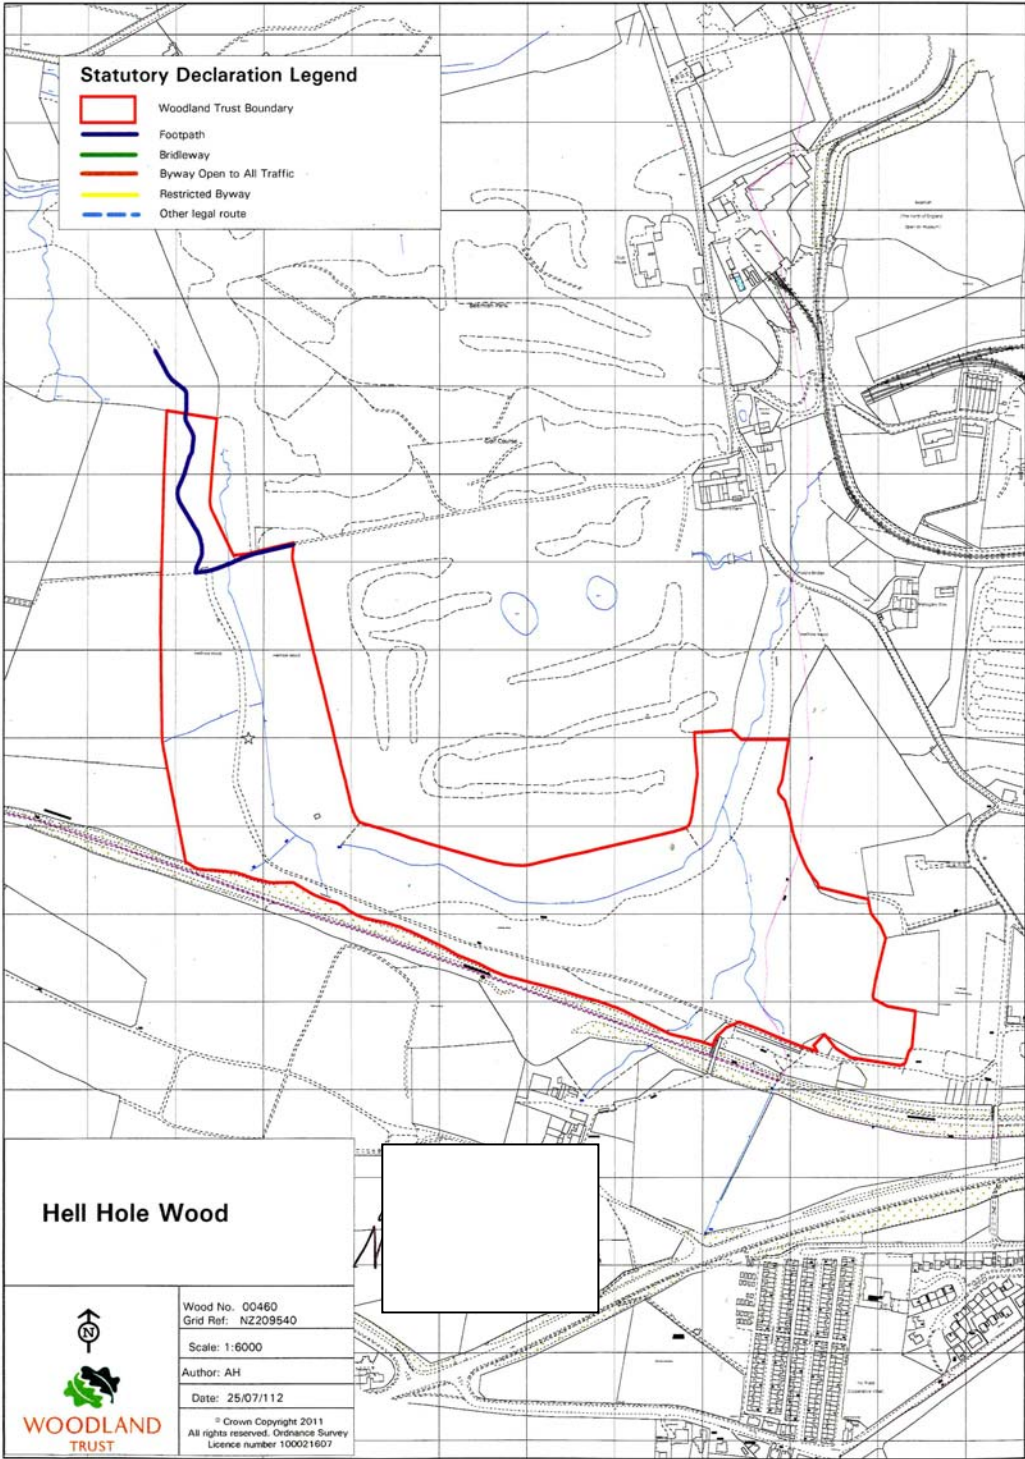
Statutory Declaration Legend

Woodland Trust Boundary
Footpath
Bridleway
Byway Open to All Traffic
Restricted Byway
Other legal route

Hell Hole Wood

N

WOODLAND TRUST

Wood No. 00460
Grid Ref: NZ209540

Scale: 1:6000

Author: AH

Date: 25/07/112

© Crown Copyright 2011
All rights reserved. Ordnance Survey
Licence number 100021607